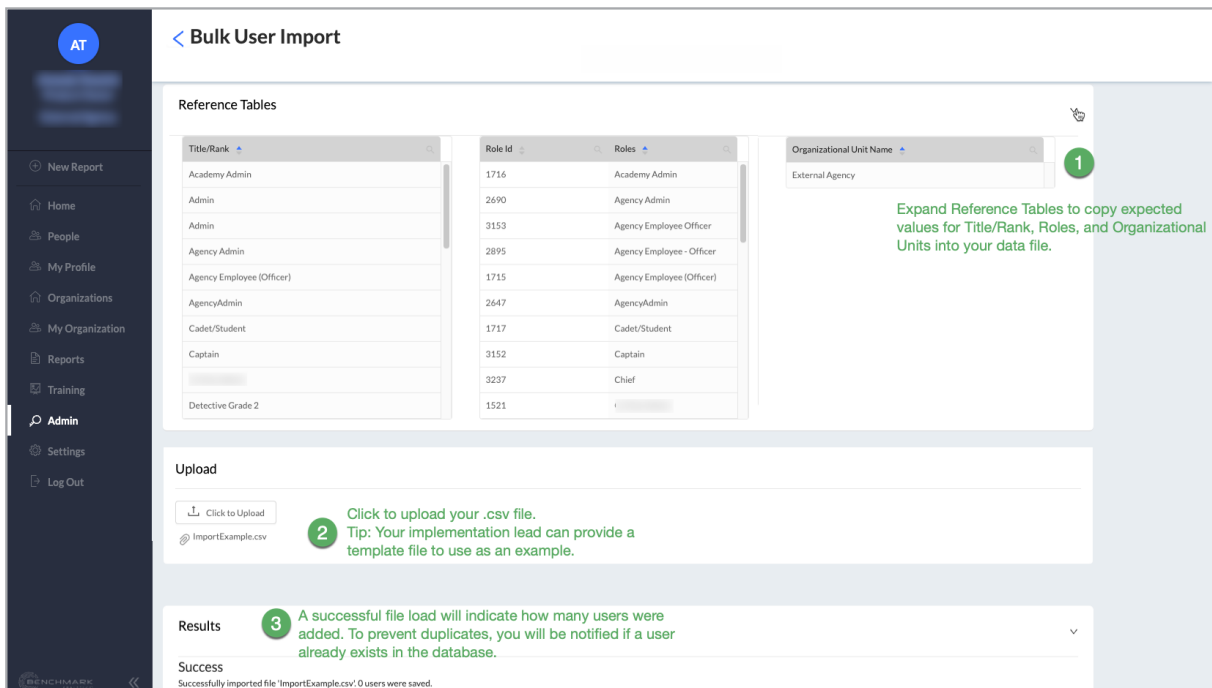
AT

New Report
Home
People
My Profile
Organizations
My Organization
Reports
Training
Admin
Settings
Log Out

BENCHMARK

< Bulk User Import

Reference Tables

| Title/Rank |
|---|
| Academy Admin |
| Admin |
| Admin |
| Agency Admin |
| Agency Employee (Officer) |
| AgencyAdmin |
| Cadet/Student |
| Captain |
| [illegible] |
| Detective Grade 2 |

| Role Id | Roles |
|---|---|
| 1716 | Academy Admin |
| 2690 | Agency Admin |
| 3153 | Agency Employee Officer |
| 2895 | Agency Employee - Officer |
| 1715 | Agency Employee (Officer) |
| 2647 | AgencyAdmin |
| 1717 | Cadet/Student |
| 3152 | Captain |
| 3237 | Chief |
| 1521 | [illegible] |

| Organizational Unit Name |
|---|
| External Agency |

1 Expand Reference Tables to copy expected values for Title/Rank, Roles, and Organizational Units into your data file.

Upload

Click to Upload
ImportExample.csv

2 Click to upload your .csv file.
Tip: Your implementation lead can provide a template file to use as an example.

Results

3 A successful file load will indicate how many users were added. To prevent duplicates, you will be notified if a user already exists in the database.

Success
Successfully imported file 'ImportExample.csv'. 0 users were saved.